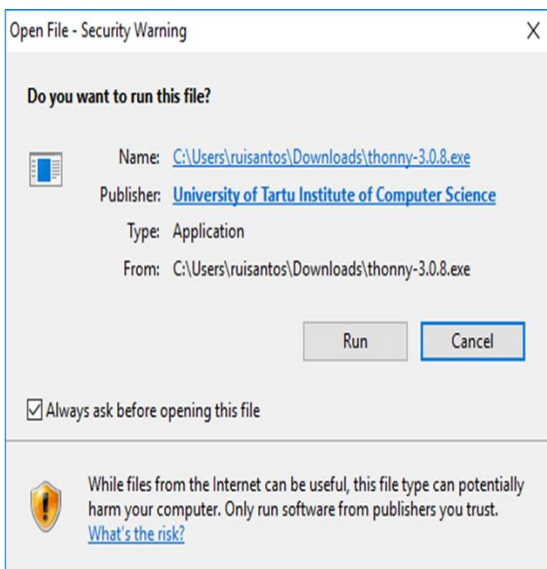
Open File - Security Warning
X

Do you want to run this file?

Name: C:\Users\ruisantos\Downloads\thonny-3.0.8.exe
Publisher: University of Tartu Institute of Computer Science
Type: Application
From: C:\Users\ruisantos\Downloads\thonny-3.0.8.exe

Run
Cancel

☑ Always ask before opening this file

While files from the Internet can be useful, this file type can potentially harm your computer. Only run software from publishers you trust. What's the risk?